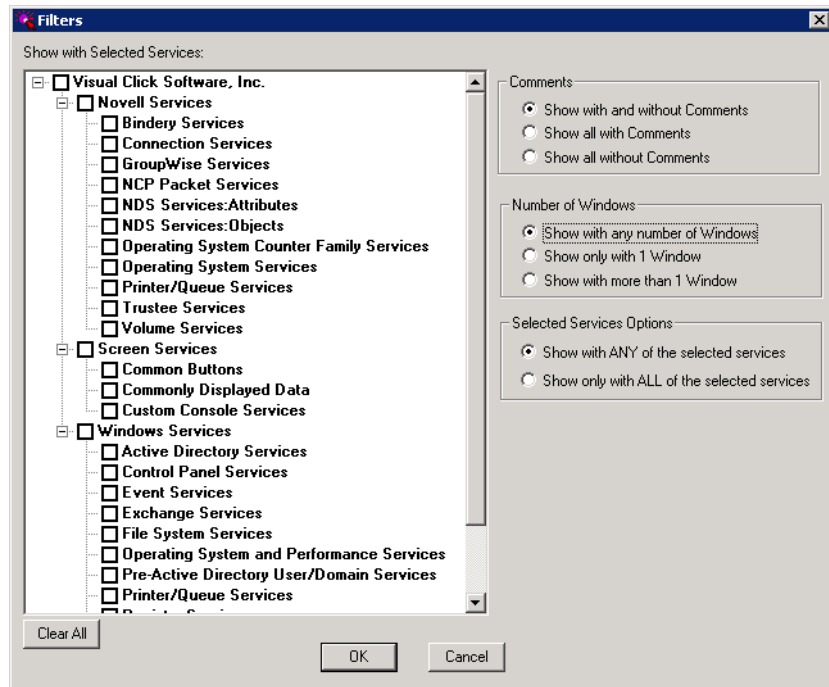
Filters

Show with Selected Services:

Visual Click Software, Inc.
Novell Services
Bindery Services
Connection Services
GroupWise Services
NCP Packet Services
NDS Services:Attributes
NDS Services:Objects
Operating System Counter Family Services
Operating System Services
Printer/Queue Services
Trustee Services
Volume Services
Screen Services
Common Buttons
Commonly Displayed Data
Custom Console Services
Windows Services
Active Directory Services
Control Panel Services
Event Services
Exchange Services
File System Services
Operating System and Performance Services
Pre-Active Directory User/Domain Services
Printer/Queue Services
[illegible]

Comments
Show with and without Comments
Show all with Comments
Show all without Comments

Number of Windows
Show with any number of Windows
Show only with 1 Window
Show with more than 1 Window

Selected Services Options
Show with ANY of the selected services
Show only with ALL of the selected services

Clear All

OK

Cancel